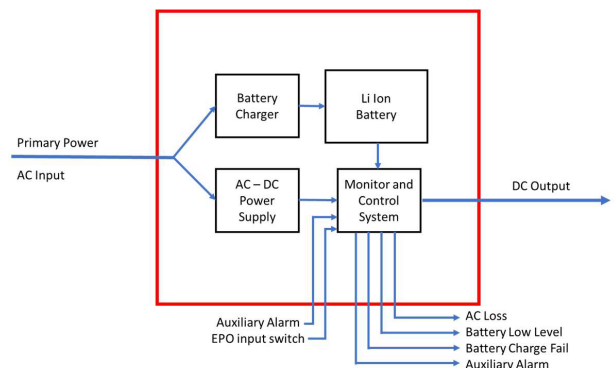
Primary Power

AC Input

Battery Charger

Li Ion Battery

AC – DC Power Supply

Monitor and Control System

DC Output

Auxiliary Alarm

EPO input switch

AC Loss

Battery Low Level

Battery Charge Fail

Auxiliary Alarm